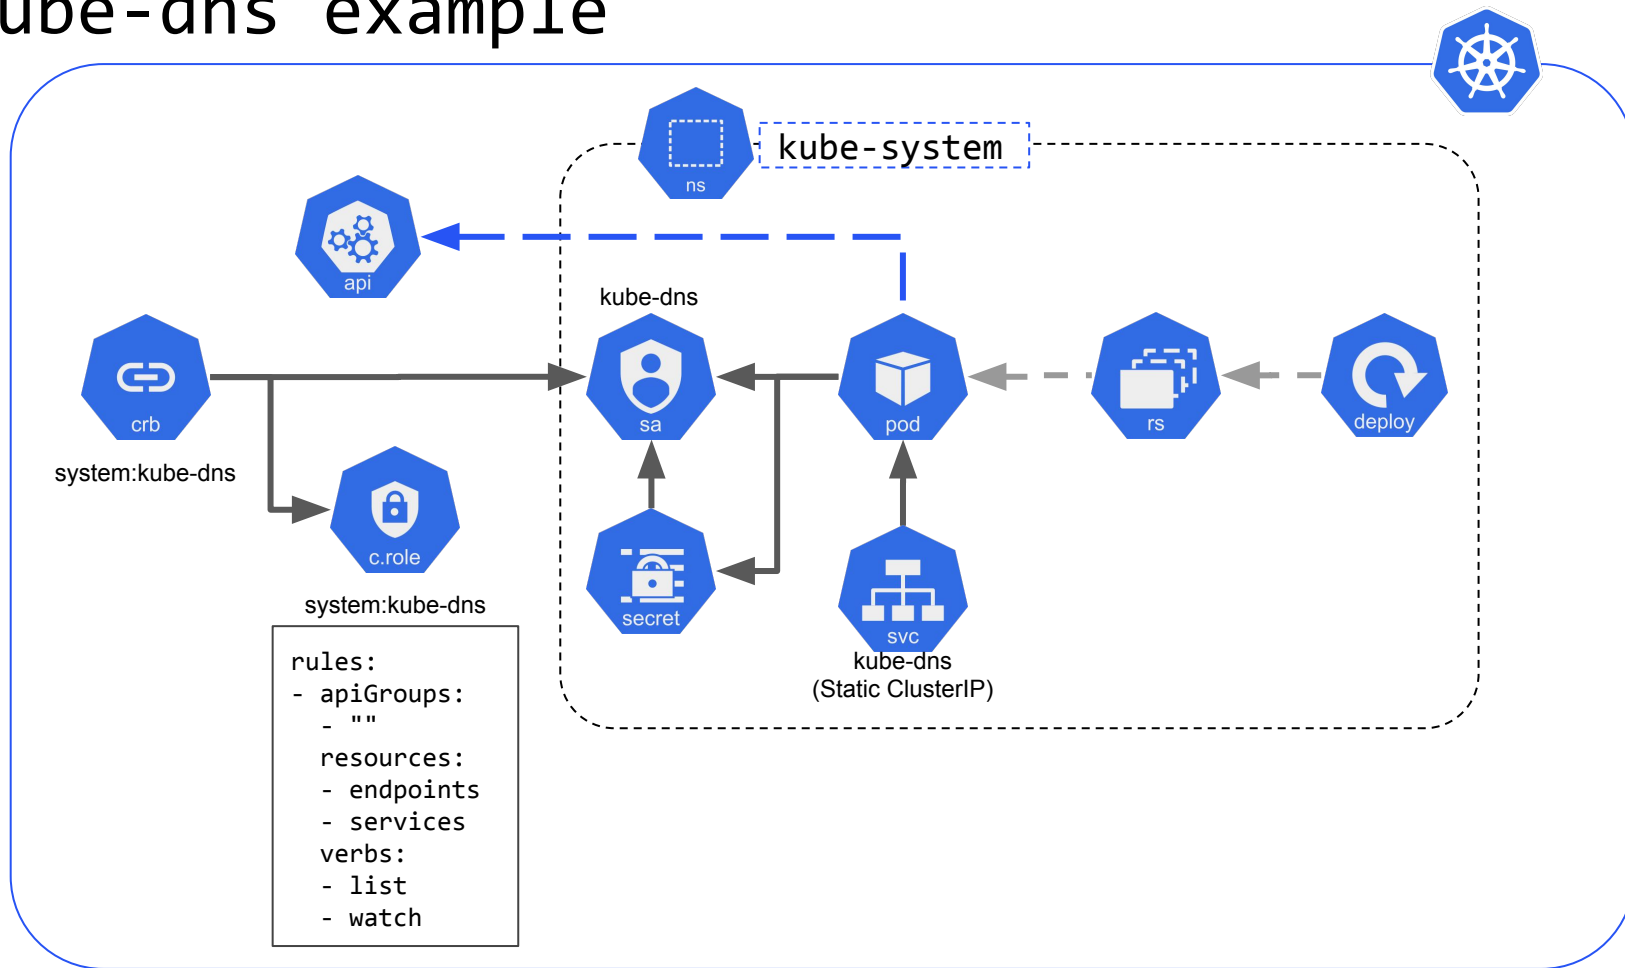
ube-dns example

ns

kube-system

api

kube-dns

crb

sa

pod

rs

deploy

system:kube-dns

c.role

secret

svc

kube-dns
(Static ClusterIP)

system:kube-dns

rules:
- apiGroups:
  - ""
  resources:
  - endpoints
  - services
  verbs:
  - list
  - watch